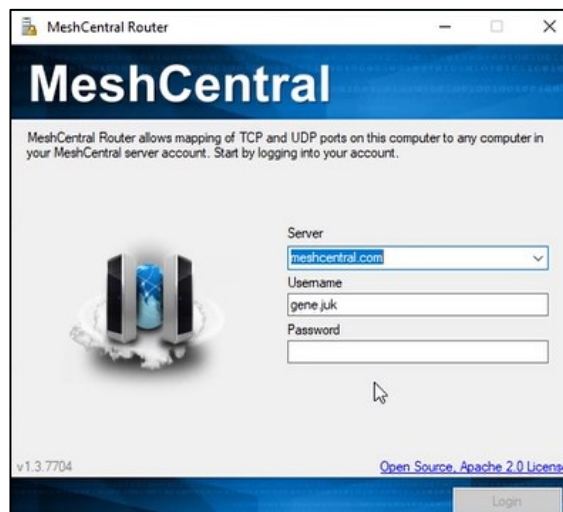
MeshCentral Router

MeshCentral

MeshCentral Router allows mapping of TCP and UDP ports on this computer to any computer in your MeshCentral server account. Start by logging into your account.

Server
meshcentral.com
Username
gene juk
Password

v1.3.7704

Open Source, Apache 2.0 Licens

Login